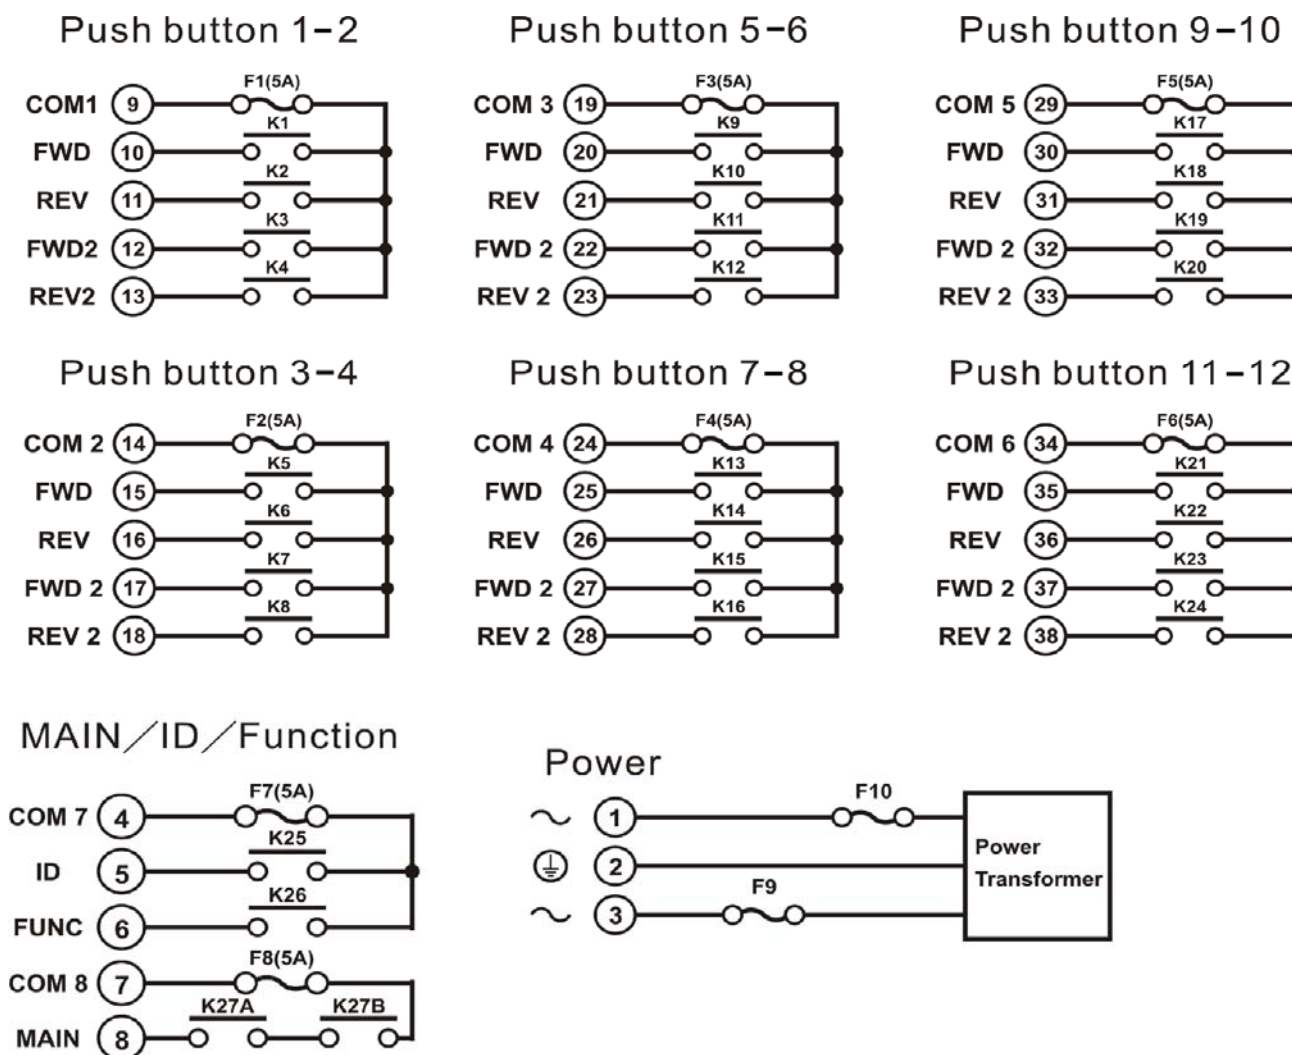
Push button 1-2

COM1 9 F1(5A)
K1
FWD 10
K2
REV 11
K3
FWD2 12
K4
REV2 13

Push button 5-6

COM 3 19 F3(5A)
K9
FWD 20
K10
REV 21
K11
FWD 2 22
K12
REV 2 23

Push button 9-10

COM 5 29 F5(5A)
K17
FWD 30
K18
REV 31
K19
FWD 2 32
K20
REV 2 33

Push button 3-4

COM 2 14 F2(5A)
K5
FWD 15
K6
REV 16
K7
FWD 2 17
K8
REV 2 18

Push button 7-8

COM 4 24 F4(5A)
K13
FWD 25
K14
REV 26
K15
FWD 2 27
K16
REV 2 28

Push button 11-12

COM 6 34 F6(5A)
K21
FWD 35
K22
REV 36
K23
FWD 2 37
K24
REV 2 38

MAIN／ID／Function

COM 7 4 F7(5A)
K25
ID 5
K26
FUNC 6
COM 8 7 F8(5A)
K27A K27B
MAIN 8

Power

1 F10
2
3 F9
Power Transformer